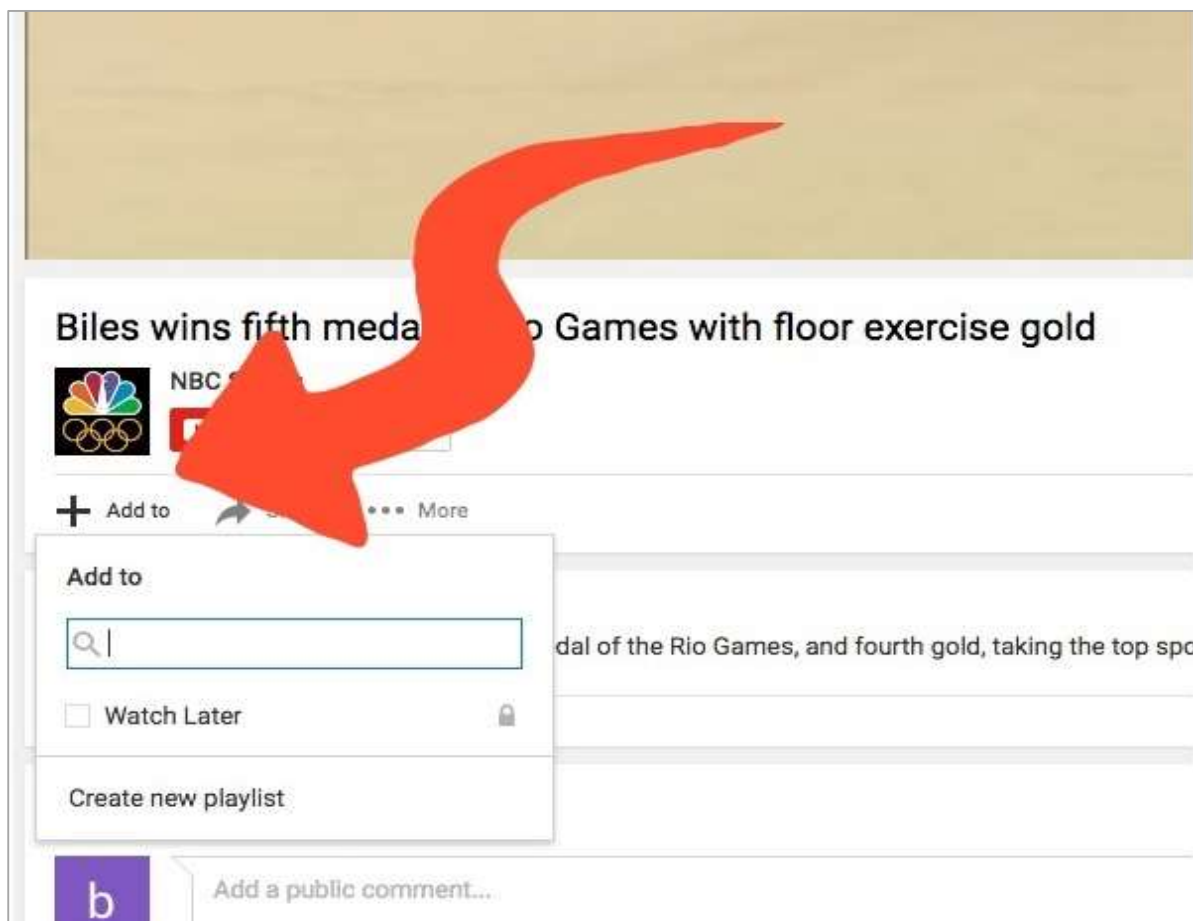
Biles wins fifth meda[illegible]o Games with floor exercise gold

NBC S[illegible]

+ Add to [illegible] ••• More

Add to

Watch Later

Create new playlist

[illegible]dal of the Rio Games, and fourth gold, taking the top spo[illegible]

b

Add a public comment...